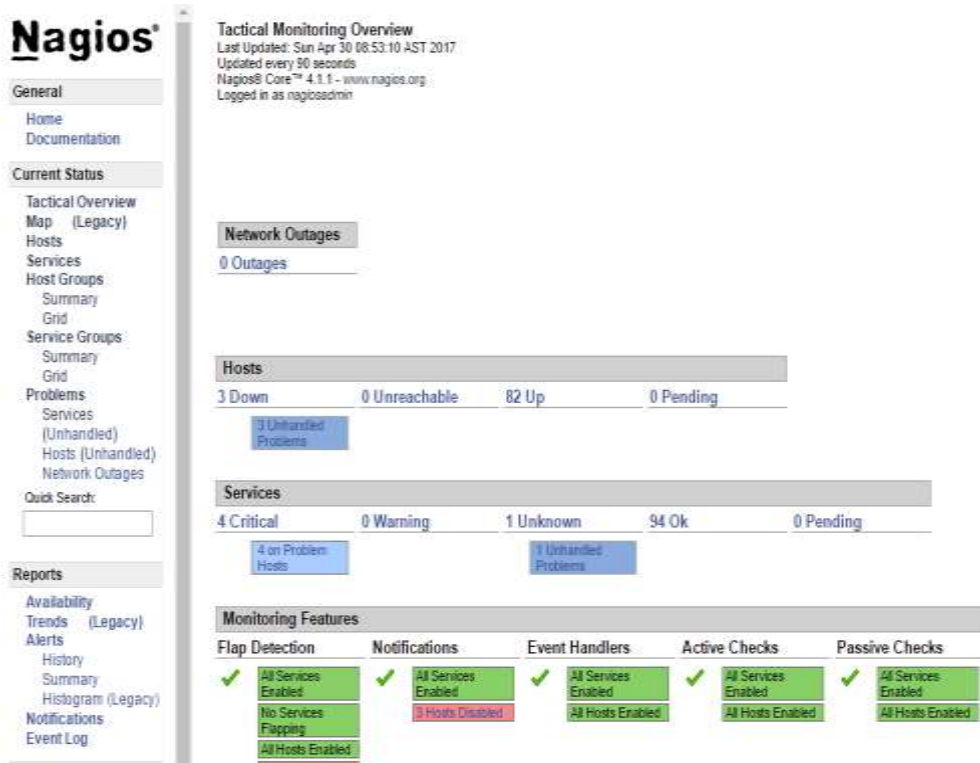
Nagios®

General
Home
Documentation

Current Status
Tactical Overview
Map (Legacy)
Hosts
Services
Host Groups
Summary
Grid
Service Groups
Summary
Grid
Problems
Services (Unhandled)
Hosts (Unhandled)
Network Outages
Quick Search:

Reports
Availability
Trends (Legacy)
Alerts
History
Summary
Histogram (Legacy)
Notifications
Event Log

Tactical Monitoring Overview
Last Updated: Sun Apr 30 08:53:10 AST 2017
Updated every 90 seconds
Nagios® Core™ 4.1.1 - www.nagios.org
Logged in as nagiosadmin

Network Outages
0 Outages

Hosts
3 Down
0 Unreachable
82 Up
0 Pending
3 Unhandled Problems

Services
4 Critical
0 Warning
1 Unknown
94 Ok
0 Pending
4 on Problem Hosts
1 Unhandled Problems

Monitoring Features
Flap Detection
All Services Enabled
No Services Flapping
All Hosts Enabled
Notifications
All Services Enabled
3 Hosts Disabled
Event Handlers
All Services Enabled
All Hosts Enabled
Active Checks
All Services Enabled
All Hosts Enabled
Passive Checks
All Services Enabled
All Hosts Enabled